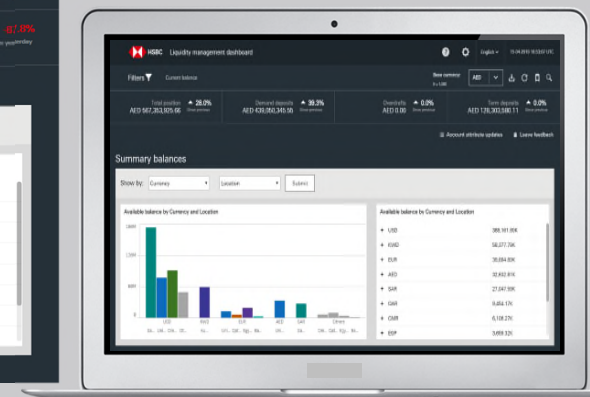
-87.58%
yesterday

HSBC Liquidity management dashboard
English
15.04.2019 10:52:07 UTC

Filters
Current balance
Base currency:
AED

Total position
AED 567,353,925.66
28.0%
Since previous

Demand deposits
AED 439,050,345.56
39.3%
Since previous

Overdrafts
AED 0.00
0.0%
Since previous

Term deposits
AED 128,303,580.11
0.0%
Since previous

Account attribute updates
Leave feedback

Summary balances

Show by:
Currency
Location
Submit

Available balance by Currency and Location

USD
HKD
EUR
AED
SAR
Others

Available balance by Currency and Location

| | |
|---|---|
| + USD | 388,161.85K |
| + KWD | 58,377.79K |
| + EUR | 39,084.85K |
| + AED | 32,892.91K |
| + SAR | 27,047.59K |
| + QAR | 9,484.17K |
| + OMR | 6,136.27K |
| + EGP | 3,669.32K |